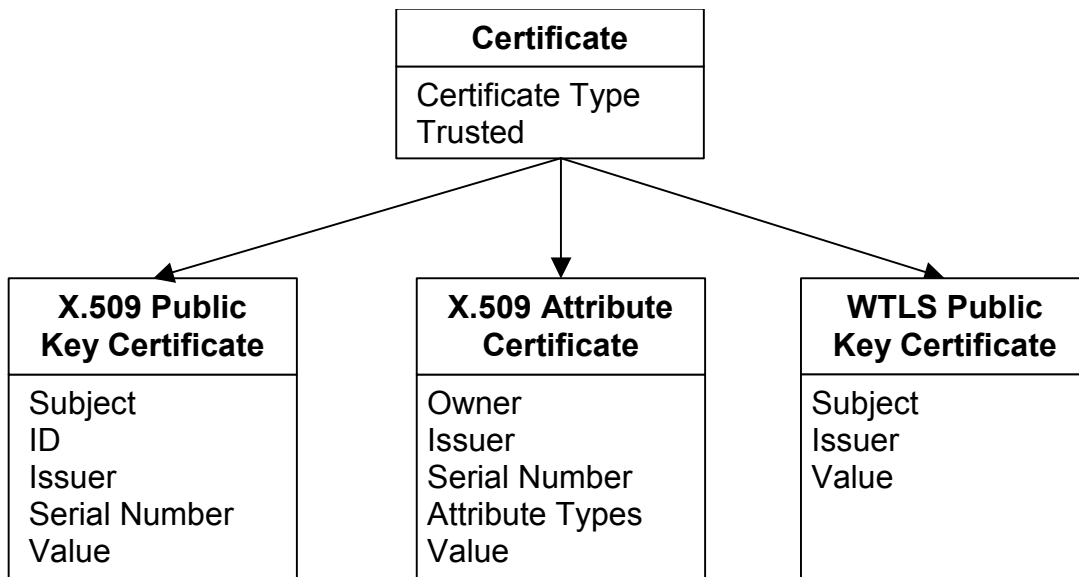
Certificate

Certificate Type
Trusted

X.509 Public Key Certificate

Subject
ID
Issuer
Serial Number
Value

X.509 Attribute Certificate

Owner
Issuer
Serial Number
Attribute Types
Value

WTLS Public Key Certificate

Subject
Issuer
Value